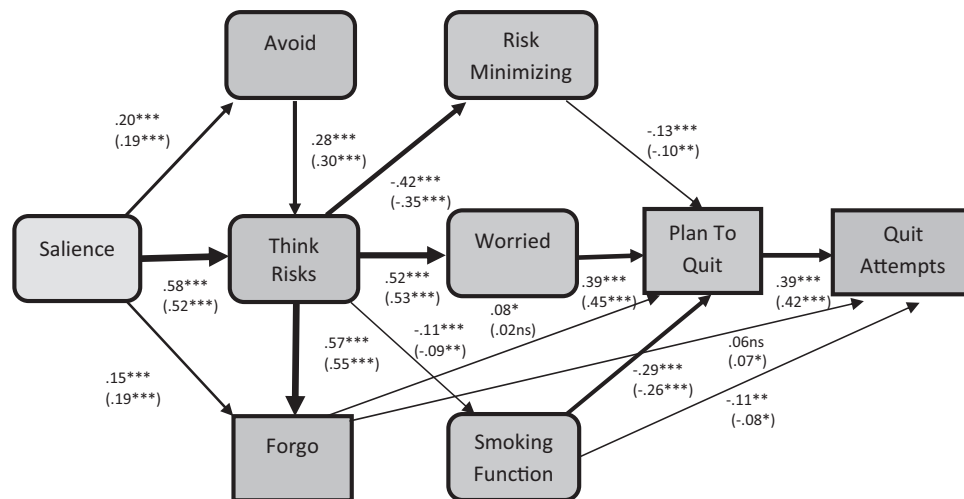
Avoid

Risk Minimizing

.20***
(.19***)

.28***
(.30***)

-.13***
(-.10**)

-.42***
(-.35***)

Salience

Think Risks

Worried

Plan To Quit

Quit Attempts

.58***
(.52***)

.52***
(.53***)

.39***
(.45***)

.39***
(.42***)

.08*
(.02ns)

-.11***
(-.09**)

.57***
(.55***)

.06ns
(.07*)

.15***
(.19***)

-.29***
(-.26***)

-.11**
(-.08*)

Forgo

Smoking Function